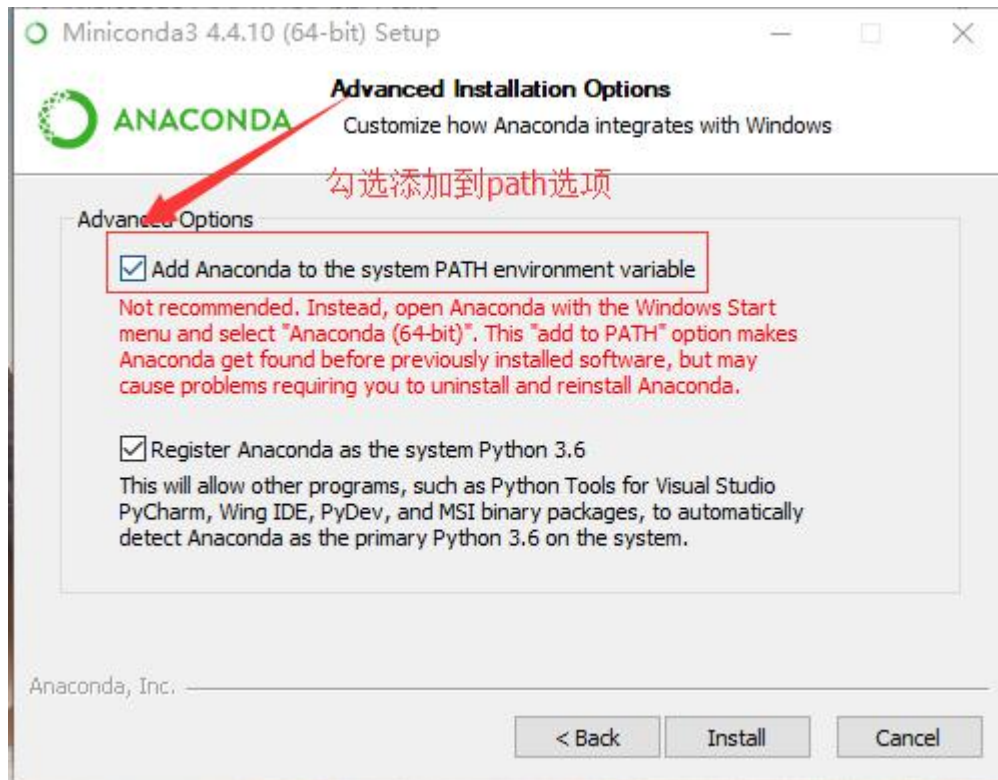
Miniconda3 4.4.10 (64-bit) Setup

ANACONDA

Advanced Installation Options
Customize how Anaconda integrates with Windows

勾选添加到path选项

Advanced Options

Add Anaconda to the system PATH environment variable

Not recommended. Instead, open Anaconda with the Windows Start menu and select "Anaconda (64-bit)". This "add to PATH" option makes Anaconda get found before previously installed software, but may cause problems requiring you to uninstall and reinstall Anaconda.

Register Anaconda as the system Python 3.6

This will allow other programs, such as Python Tools for Visual Studio PyCharm, Wing IDE, PyDev, and MSI binary packages, to automatically detect Anaconda as the primary Python 3.6 on the system.

Anaconda, Inc.

< Back

Install

Cancel